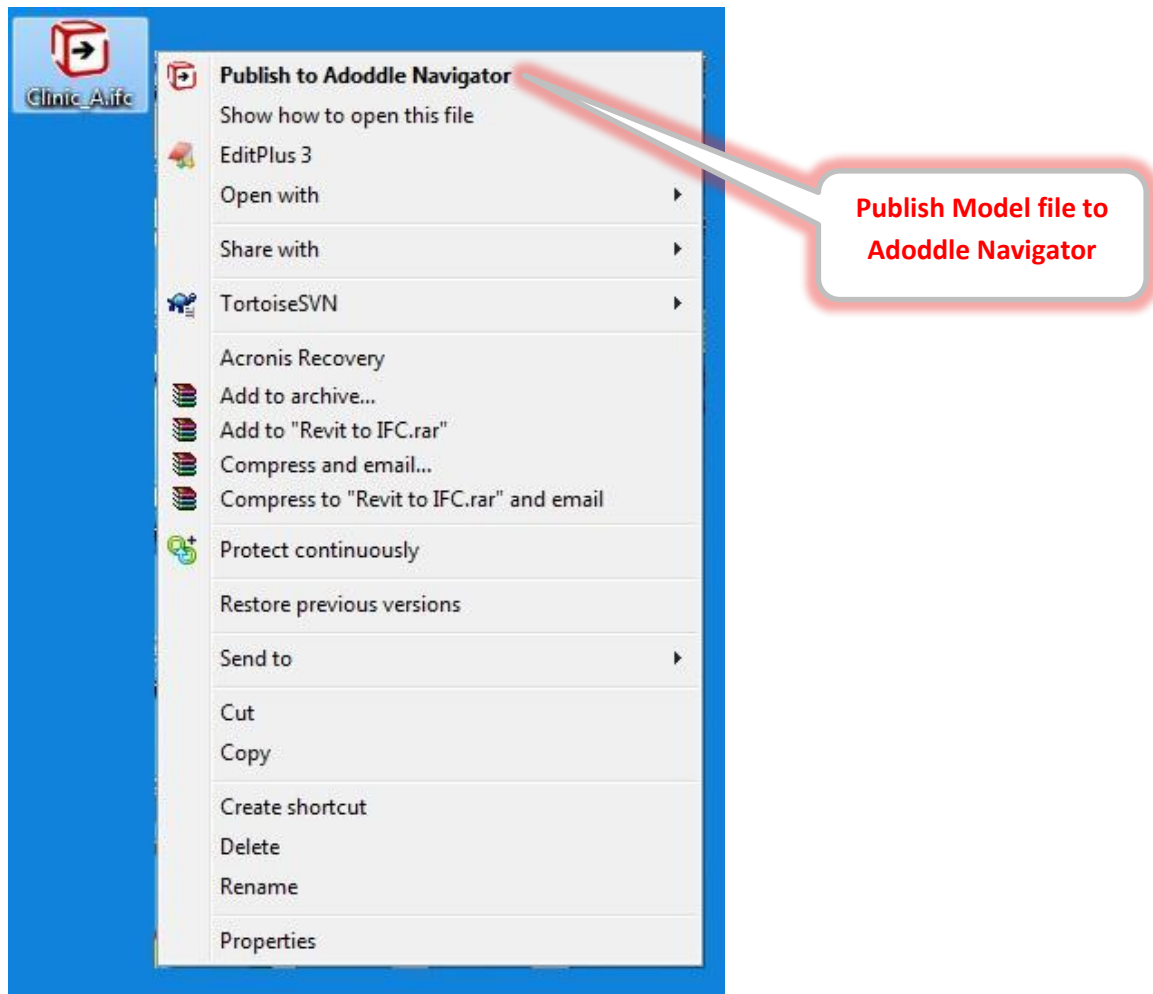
Clinic_A.ifc

Publish to Adoddle Navigator
Show how to open this file
EditPlus 3
Open with
Share with
TortoiseSVN
Acronis Recovery
Add to archive...
Add to "Revit to IFC.rar"
Compress and email...
Compress to "Revit to IFC.rar" and email
Protect continuously
Restore previous versions
Send to
Cut
Copy
Create shortcut
Delete
Rename
Properties

Publish Model file to Adoddle Navigator